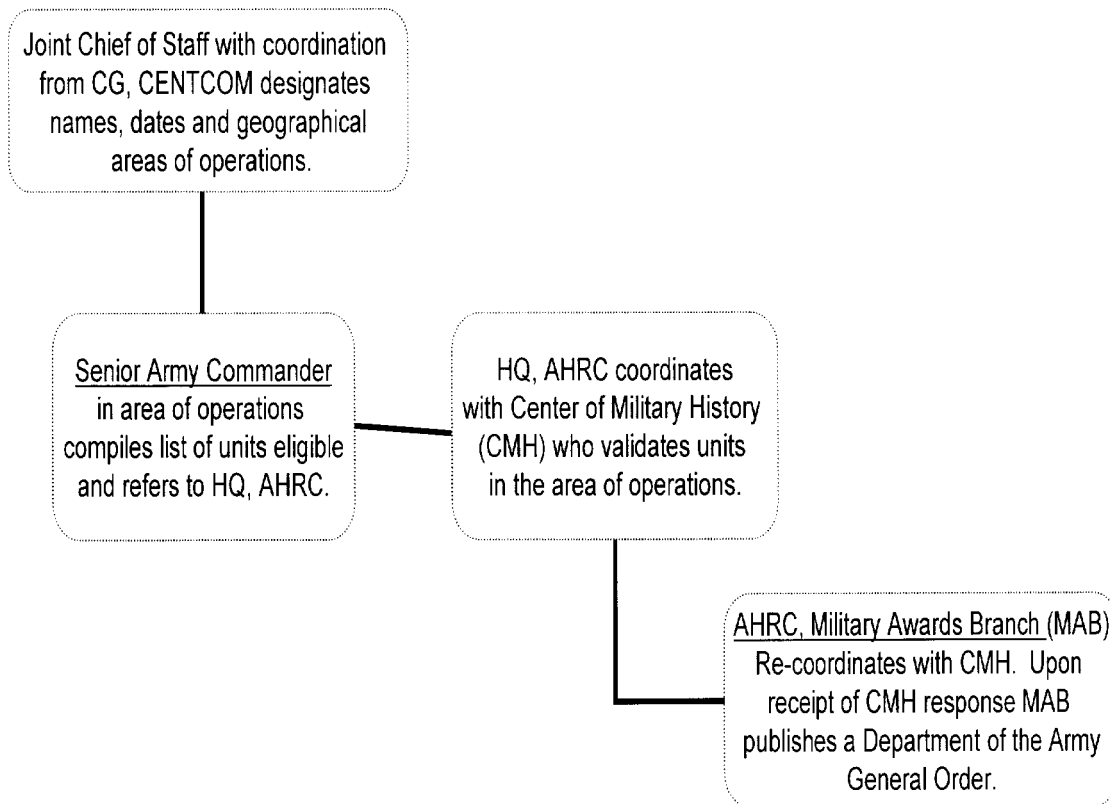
Joint Chief of Staff with coordination from CG, CENTCOM designates names, dates and geographical areas of operations.

Senior Army Commander in area of operations compiles list of units eligible and refers to HQ, AHRC.

HQ, AHRC coordinates with Center of Military History (CMH) who validates units in the area of operations.

AHRC, Military Awards Branch (MAB) Re-coordinates with CMH. Upon receipt of CMH response MAB publishes a Department of the Army General Order.